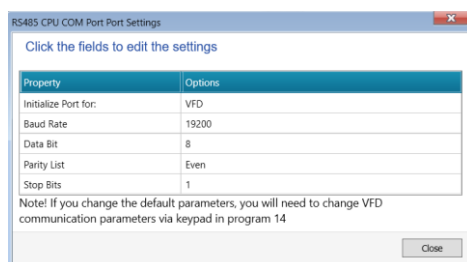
RS485 CPU COM Port Port Settings

Click the fields to edit the settings

| Property | Options |
|---|---|
| Initialize Port for: | VFD |
| Baud Rate | 19200 |
| Data Bit | 8 |
| Parity List | Even |
| Stop Bits | 1 |

Note! If you change the default parameters, you will need to change VFD communication parameters via keypad in program 14

Close